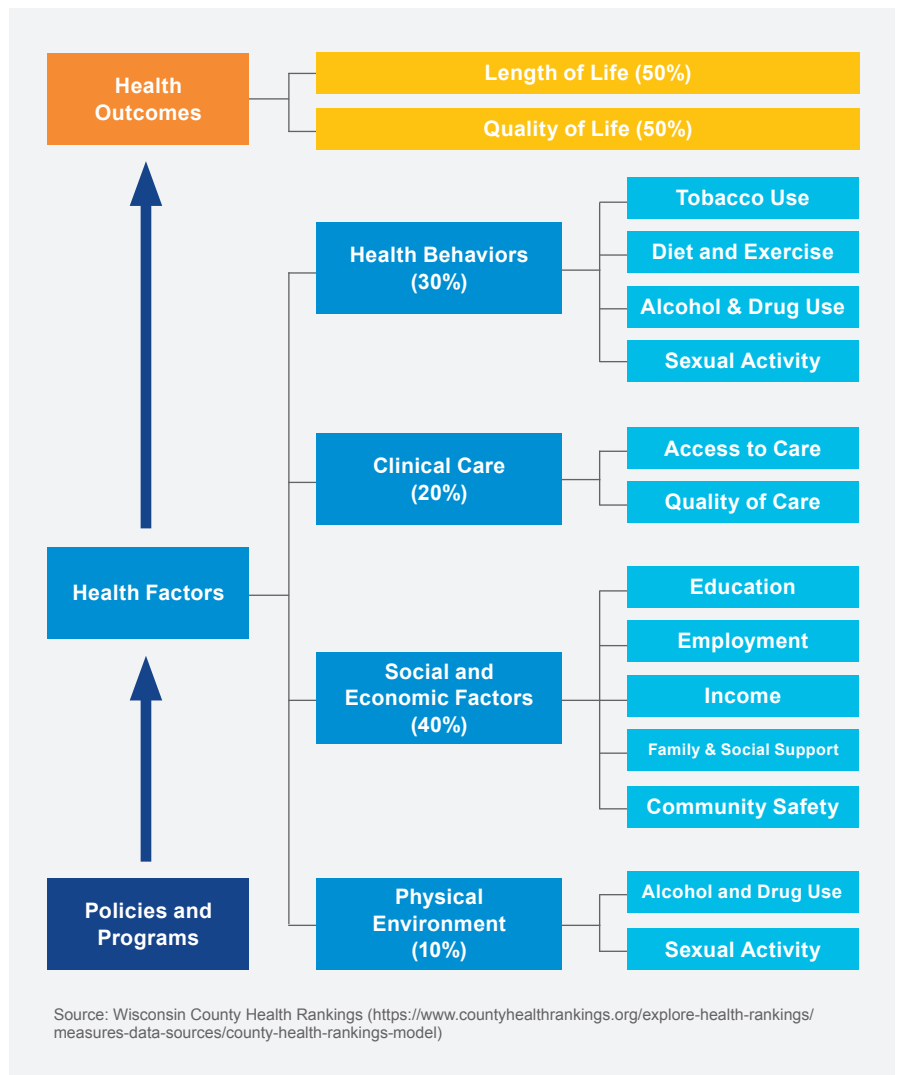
Health Outcomes

Length of Life (50%)

Quality of Life (50%)

Health Behaviors (30%)

Tobacco Use

Diet and Exercise

Alcohol & Drug Use

Sexual Activity

Clinical Care (20%)

Access to Care

Quality of Care

Health Factors

Social and Economic Factors (40%)

Education

Employment

Income

Family & Social Support

Community Safety

Policies and Programs

Physical Environment (10%)

Alcohol and Drug Use

Sexual Activity

Source: Wisconsin County Health Rankings (https://www.countyhealthrankings.org/explore-health-rankings/measures-data-sources/county-health-rankings-model)